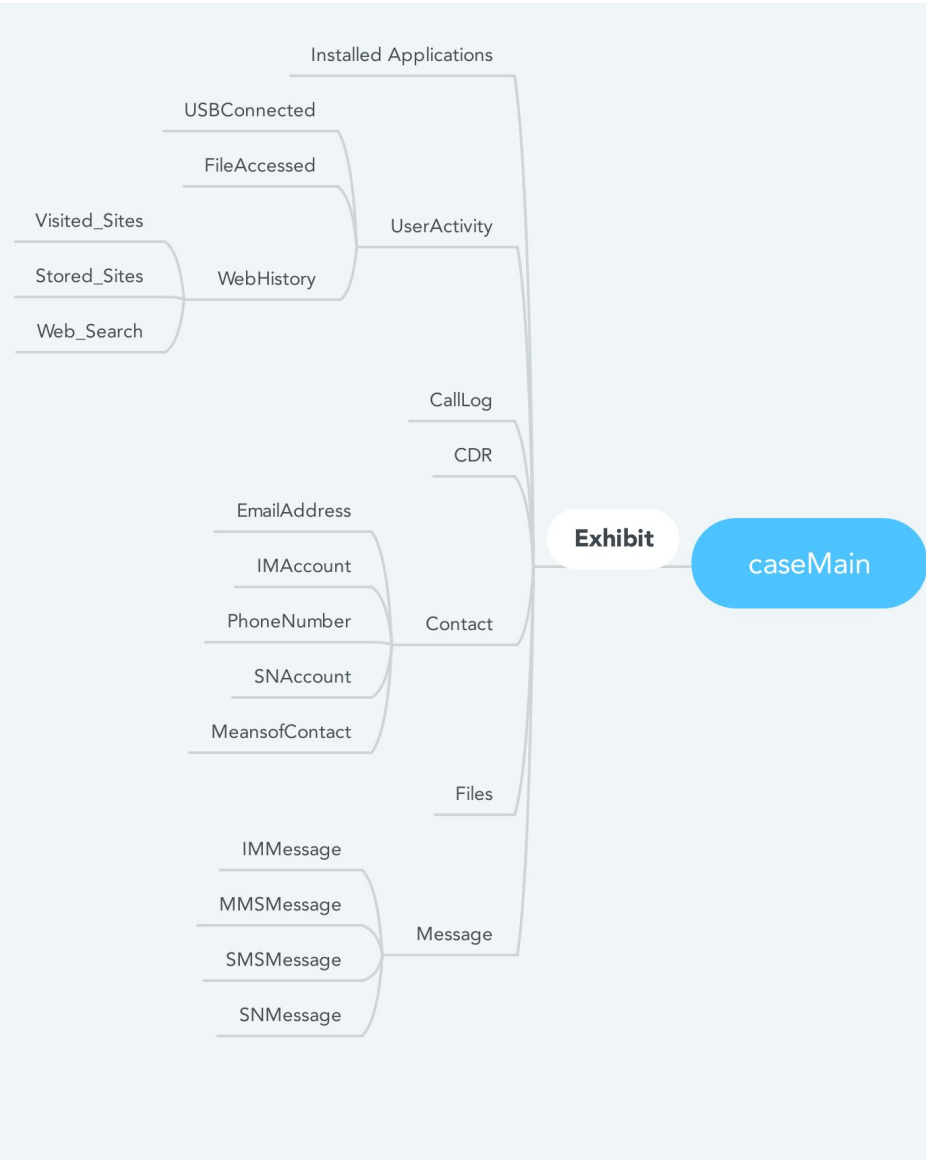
Installed Applications
USBConnected
FileAccessed
Visited_Sites
UserActivity
Stored_Sites
WebHistory
Web_Search
CallLog
CDR
EmailAddress
Exhibit
caseMain
IMAccount
PhoneNumber
Contact
SNAccount
MeansofContact
Files
IMMessage
MMSMessage
Message
SMSMessage
SNMessage